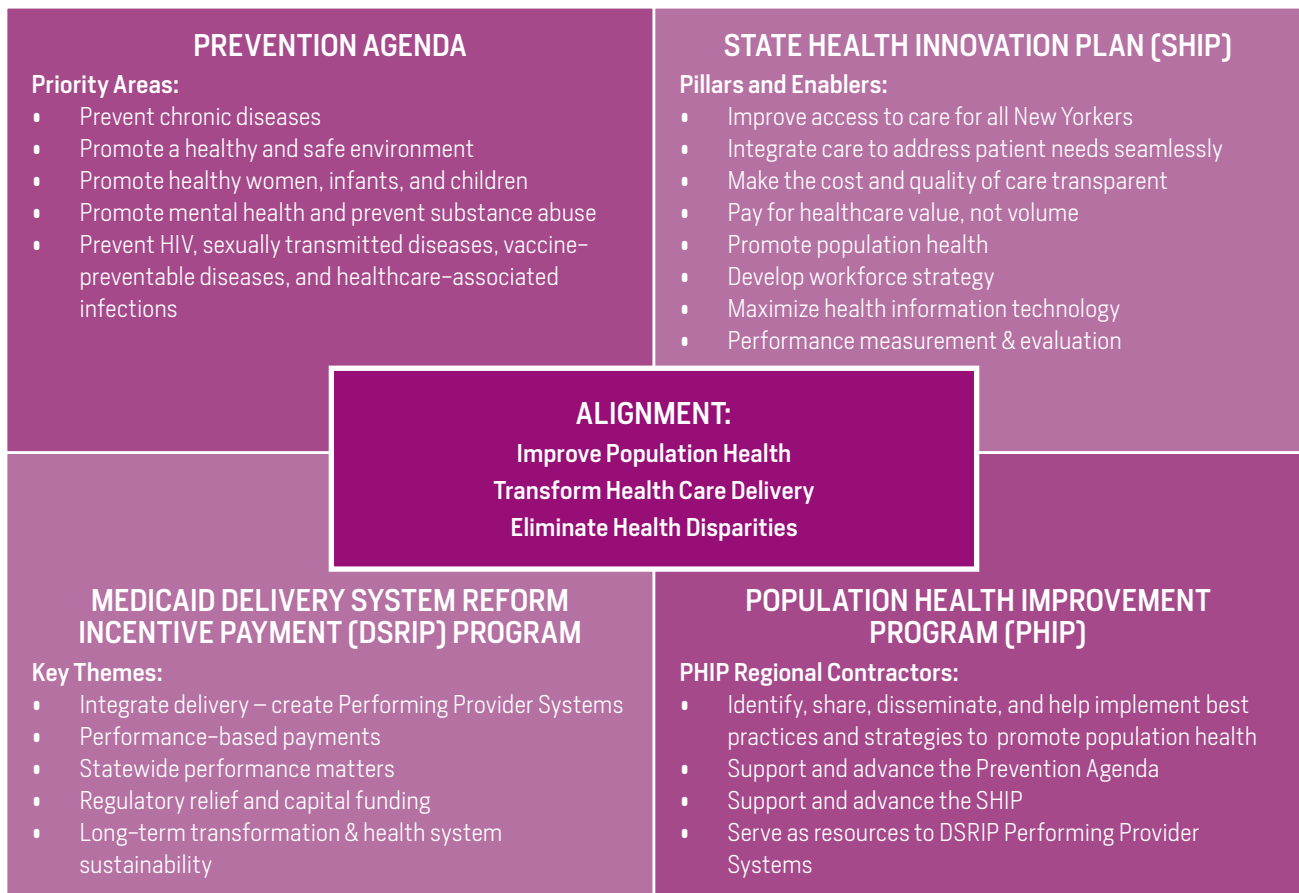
PREVENTION AGENDA

Priority Areas:

- Prevent chronic diseases
- Promote a healthy and safe environment
- Promote healthy women, infants, and children
- Promote mental health and prevent substance abuse
- Prevent HIV, sexually transmitted diseases, vaccine-preventable diseases, and healthcare-associated infections

STATE HEALTH INNOVATION PLAN (SHIP)

Pillars and Enablers:

- Improve access to care for all New Yorkers
- Integrate care to address patient needs seamlessly
- Make the cost and quality of care transparent
- Pay for healthcare value, not volume
- Promote population health
- Develop workforce strategy
- Maximize health information technology
- Performance measurement & evaluation

ALIGNMENT:

Improve Population Health

Transform Health Care Delivery

Eliminate Health Disparities

MEDICAID DELIVERY SYSTEM REFORM INCENTIVE PAYMENT (DSRIP) PROGRAM

Key Themes:

- Integrate delivery – create Performing Provider Systems
- Performance-based payments
- Statewide performance matters
- Regulatory relief and capital funding
- Long-term transformation & health system sustainability

POPULATION HEALTH IMPROVEMENT PROGRAM (PHIP)

PHIP Regional Contractors:

- Identify, share, disseminate, and help implement best practices and strategies to promote population health
- Support and advance the Prevention Agenda
- Support and advance the SHIP
- Serve as resources to DSRIP Performing Provider Systems